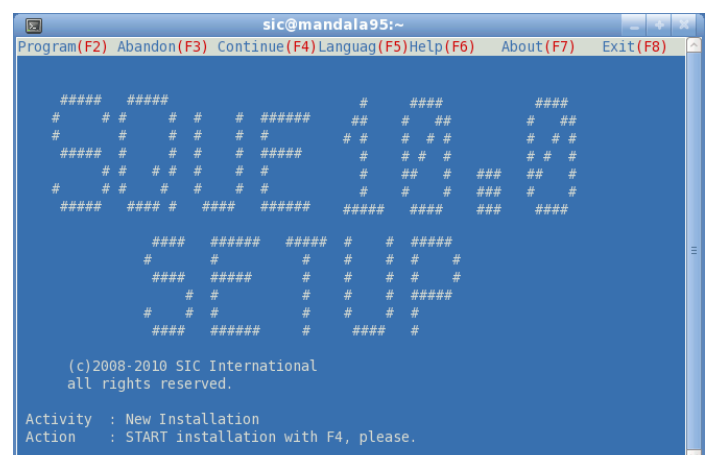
sic@mandala95:~

Program(F2) Abandon(F3) Continue(F4) Languag(F5) Help(F6) About(F7) Exit(F8)

(c)2008-2010 SIC International
all rights reserved.

Activity : New Installation
Action : START installation with F4, please.